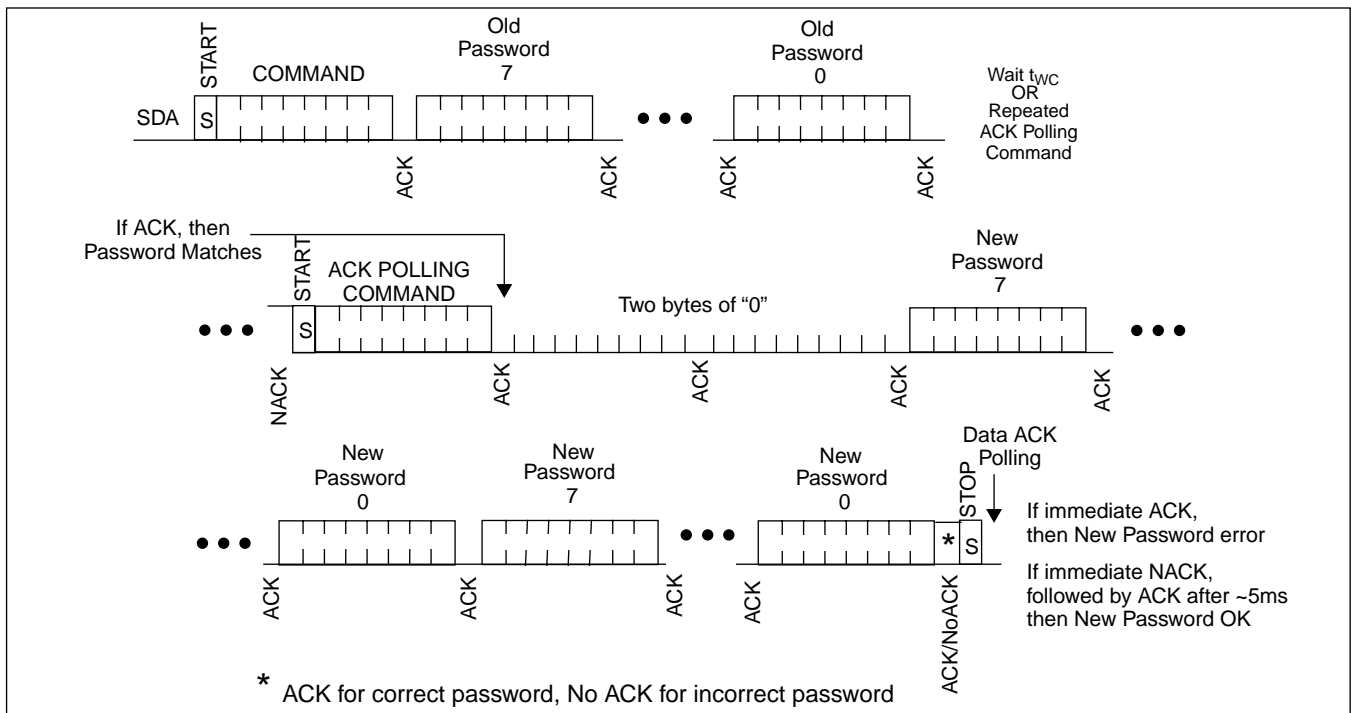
START
COMMAND
Old Password 7
Old Password 0
Wait $t_{WC}$ OR Repeated ACK Polling Command
SDA
S
ACK
ACK
ACK
ACK

If ACK, then Password Matches
START
ACK POLLING COMMAND
Two bytes of "0"
New Password 7
S
NACK
ACK
ACK
ACK
ACK

New Password 0
New Password 7
New Password 0
Data ACK Polling
STOP
*
S
If immediate ACK, then New Password error
If immediate NACK, followed by ACK after ~5ms then New Password OK
ACK
ACK
ACK
ACK
ACK/NoACK

* ACK for correct password, No ACK for incorrect password